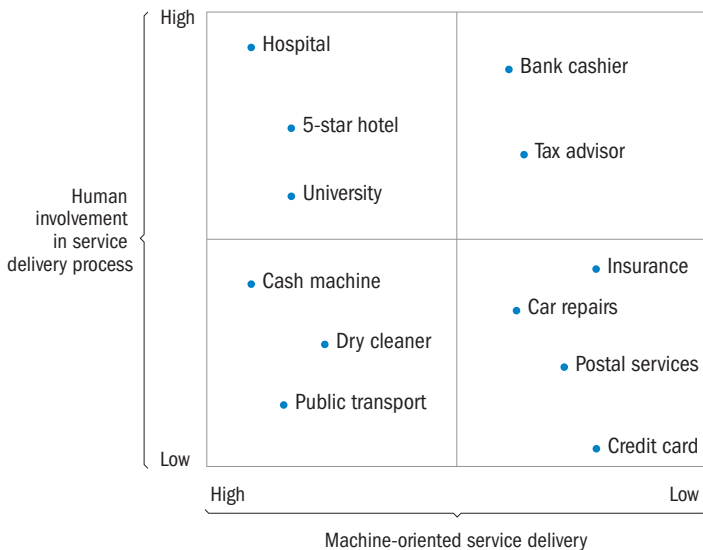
High

Hospital

Bank cashier

5-star hotel

Tax advisor

University

Human involvement in service delivery process

Cash machine

Insurance

Car repairs

Dry cleaner

Postal services

Public transport

Credit card

Low

High

Low

Machine-oriented service delivery